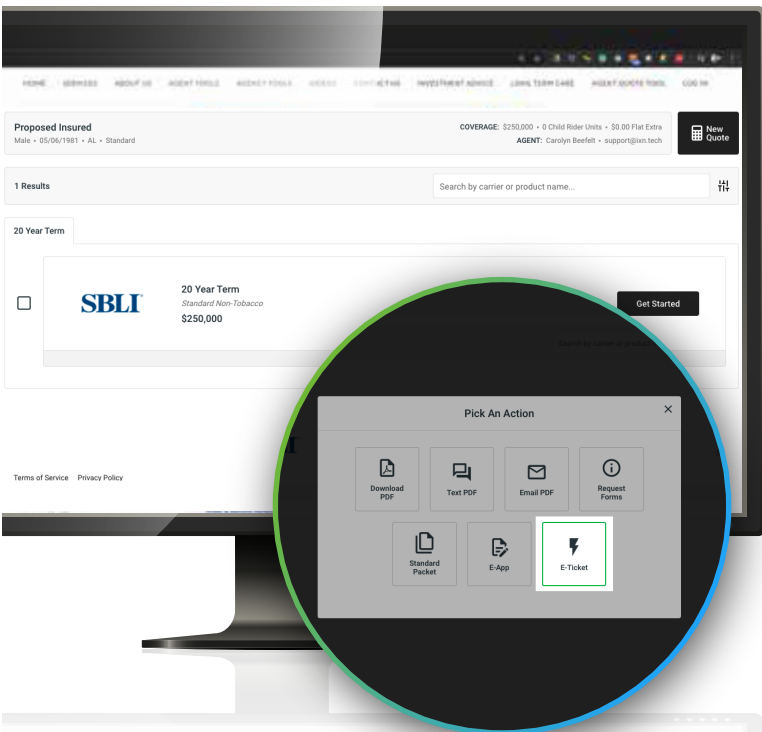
HOME SERVICES ABOUT US AGENT TOOLS AGENCY TOOLS VIDEOS CONTACT US INVESTMENT ADVICE LONG TERM CARE AGENT QUOTE TOOL LOG IN

Proposed Insured
Male • 05/06/1981 • AL • Standard

COVERAGE: $250,000 • 0 Child Rider Units • $0.00 Flat Extra
AGENT: Carolyn Beefelt • support@ixn.tech

New Quote

1 Results

Search by carrier or product name...

20 Year Term

SBLI

20 Year Term
Standard Non-Tobacco
$250,000

Get Started

Terms of Service Privacy Policy

Pick An Action

Download PDF
Text PDF
Email PDF
Request Forms
Standard Packet
E-App
E-Ticket